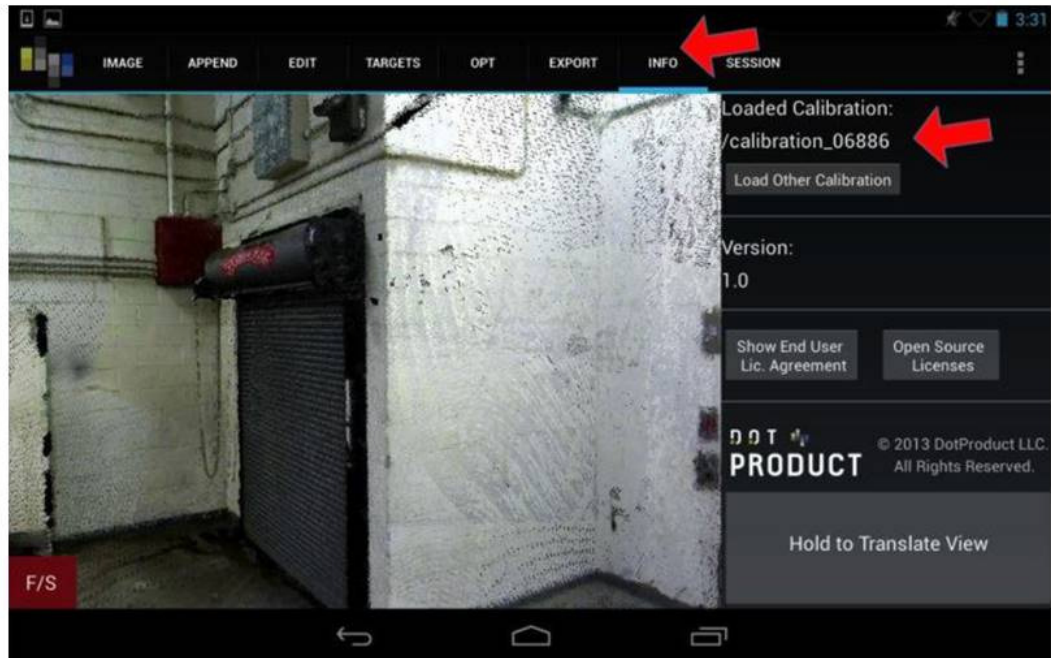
3:31

IMAGE APPEND EDIT TARGETS OPT EXPORT INFO SESSION

Loaded Calibration:
/calibration_06886

Load Other Calibration

Version:
1.0

Show End User Lic. Agreement

Open Source Licenses

DOT PRODUCT

© 2013 DotProduct LLC. All Rights Reserved.

Hold to Translate View

F/S